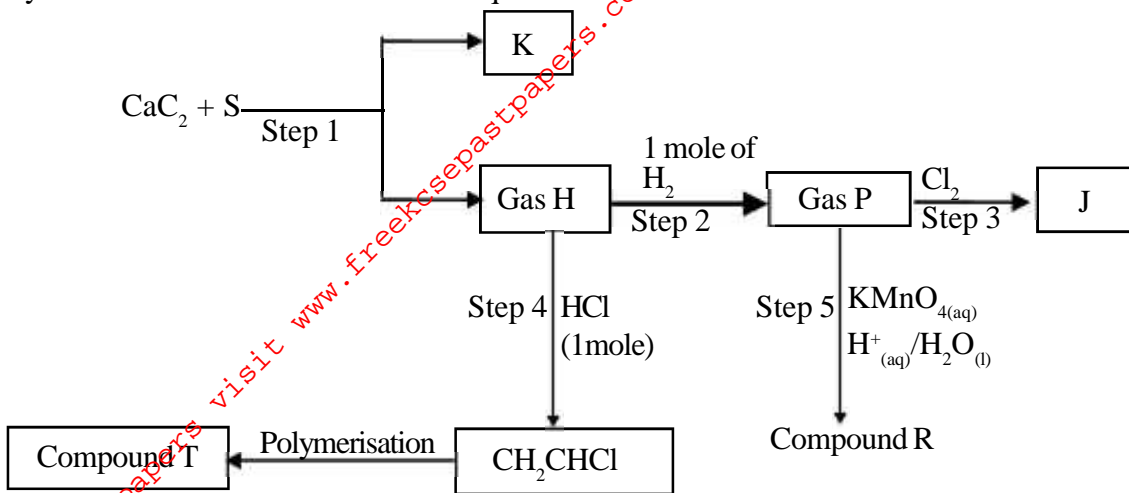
K

$CaC_2 + S$
Step 1

Gas H

1 mole of
$H_2$
Step 2

Gas P

$Cl_2$
Step 3

J

Step 4 HCl
(1mole)

Step 5 $KMnO_{4(aq)}$
$H^+_{(aq)}/H_2O_{(l)}$

Compound T
Polymerisation
$CH_2CHCl$

Compound R

papers visit www.freekcsepastpapers.com